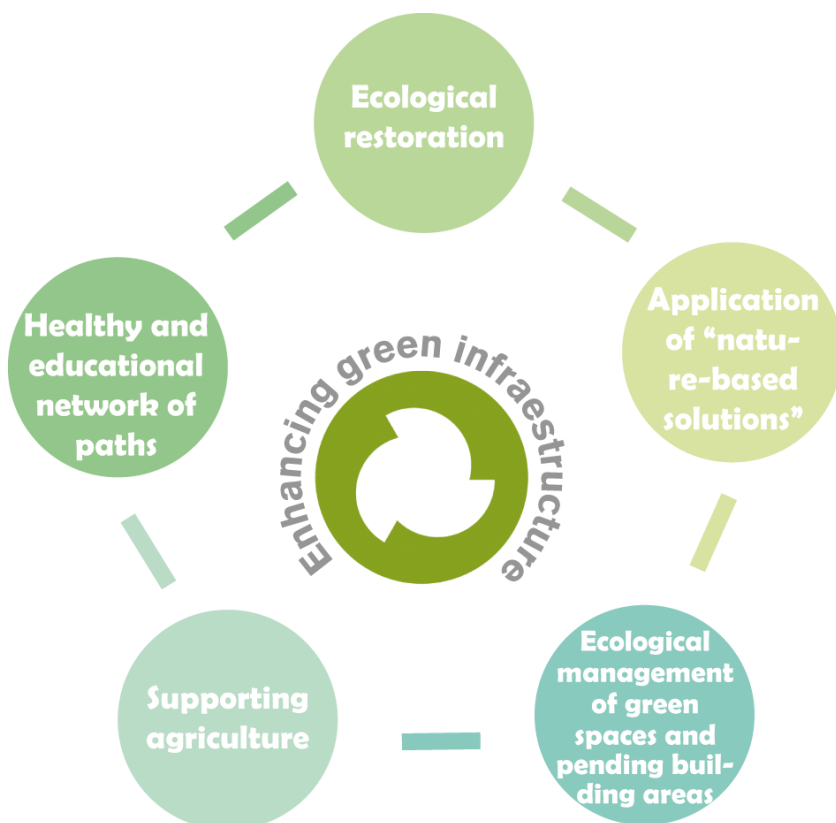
Ecological restoration

Application of “nature-based solutions”

Ecological management of green spaces and pending building areas

Supporting agriculture

Healthy and educational network of paths

Enhancing green infraestructure